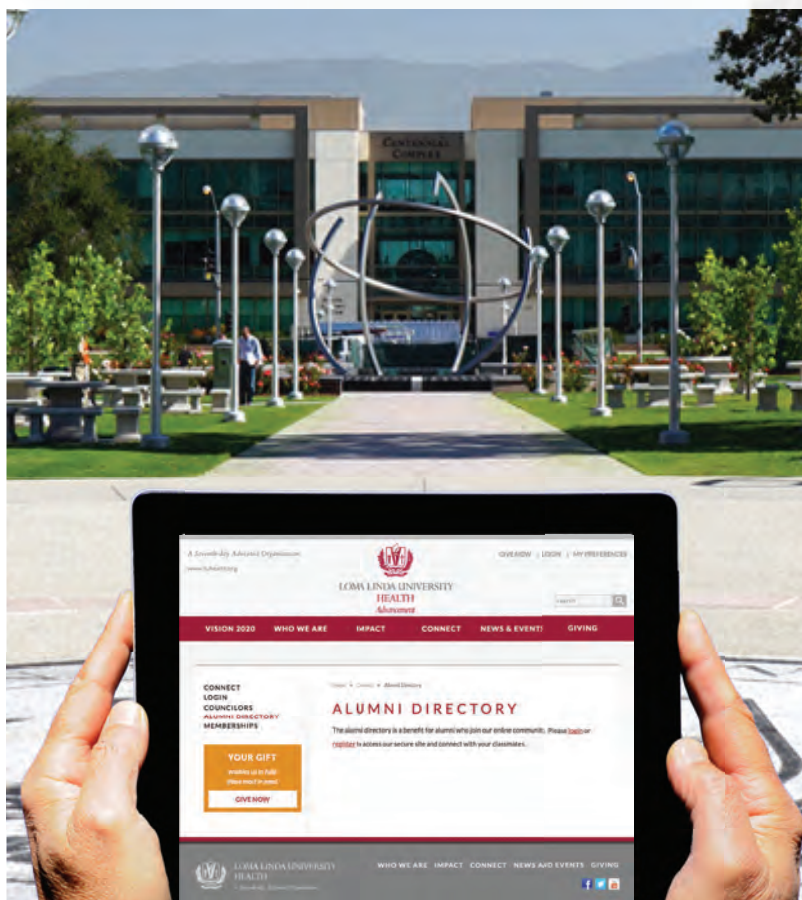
CENTENNIAL COMPLEX

A Seventh-day Adventist Organization
www.lluhealth.org

LOMA LINDA UNIVERSITY
HEALTH
Advancement

GIVE NOW | LOGIN | MY PREFERENCES

Search

VISION 2020 WHO WE ARE IMPACT CONNECT NEWS & EVENTS GIVING

CONNECT
LOGIN
COUNCILORS
ALUMNI DIRECTORY
MEMBERSHIPS

Home » Connect » Alumni Directory

ALUMNI DIRECTORY

The alumni directory is a benefit for alumni who join our online community. Please login or register to access our secure site and connect with your classmates.

YOUR GIFT
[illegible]
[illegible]
GIVE NOW

LOMA LINDA UNIVERSITY
HEALTH
A Seventh-day Adventist Organization

WHO WE ARE IMPACT CONNECT NEWS AND EVENTS GIVING